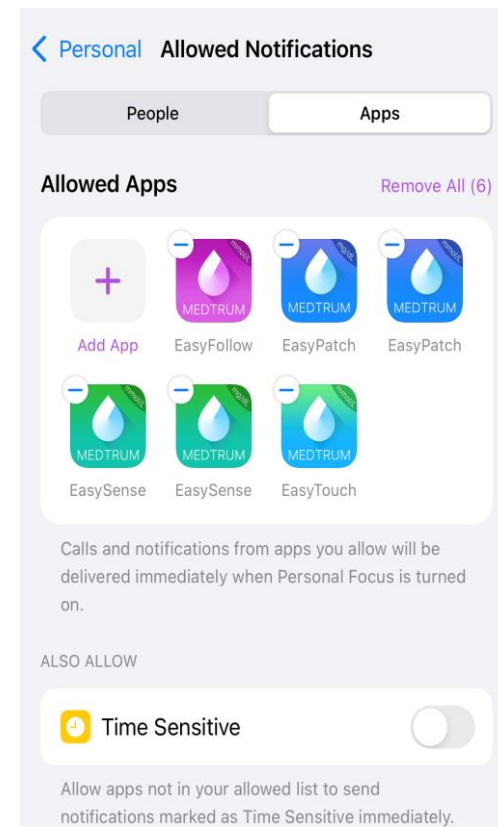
< Personal Allowed Notifications

People | Apps

Allowed Apps Remove All (6)

+
Add App

mmol/L
MEDTRUM
EasyFollow

mg/dL
MEDTRUM
EasyPatch

MEDTRUM
EasyPatch

mmol/L
MEDTRUM
EasySense

mg/dL
MEDTRUM
EasySense

mmol/L
MEDTRUM
EasyTouch

Calls and notifications from apps you allow will be delivered immediately when Personal Focus is turned on.

ALSO ALLOW

Time Sensitive

Allow apps not in your allowed list to send notifications marked as Time Sensitive immediately.